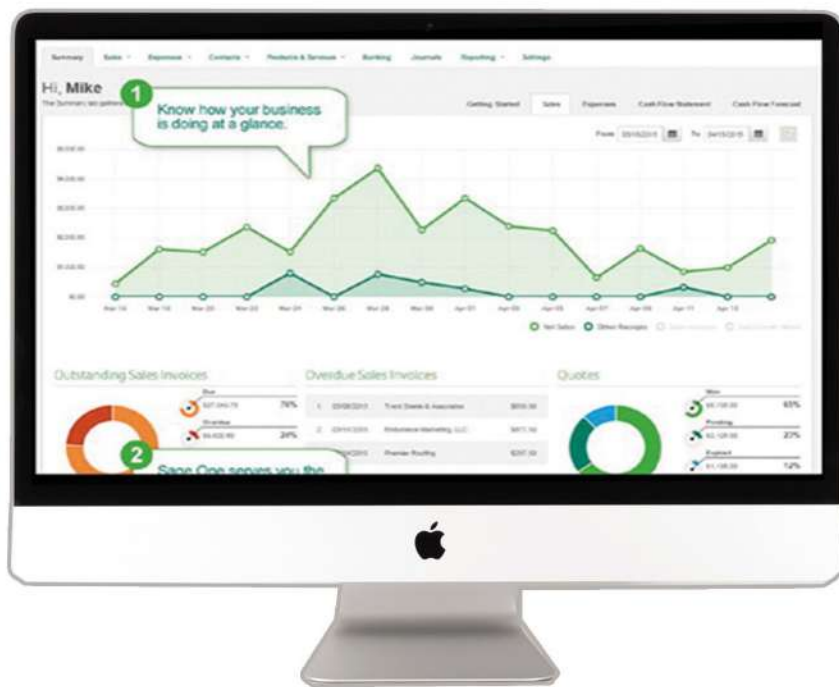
Summary Sales Expenses Contacts Products & Services Banking Journals Reporting Settings

Hi, Mike

1 Know how your business is doing at a glance.

Getting Started Sales Expenses Cash Flow Statement Cash Flow Forecast

From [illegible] To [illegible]

Net Sales Other Receipts

Outstanding Sales Invoices

76%

24%

Overdue Sales Invoices

Quotes

65%

23%

12%

2 Sage One serves you the